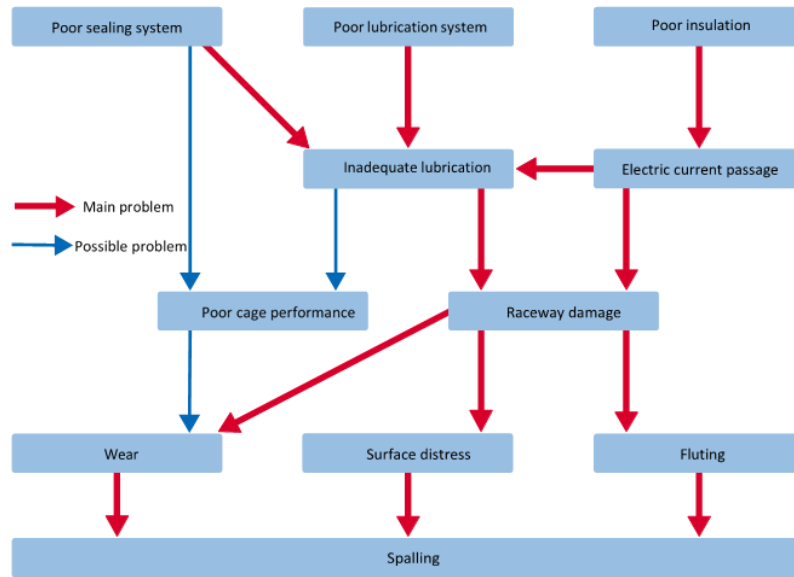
Poor sealing system

Poor lubrication system

Poor insulation

Inadequate lubrication

Electric current passage

Main problem

Possible problem

Poor cage performance

Raceway damage

Wear

Surface distress

Fluting

Spalling